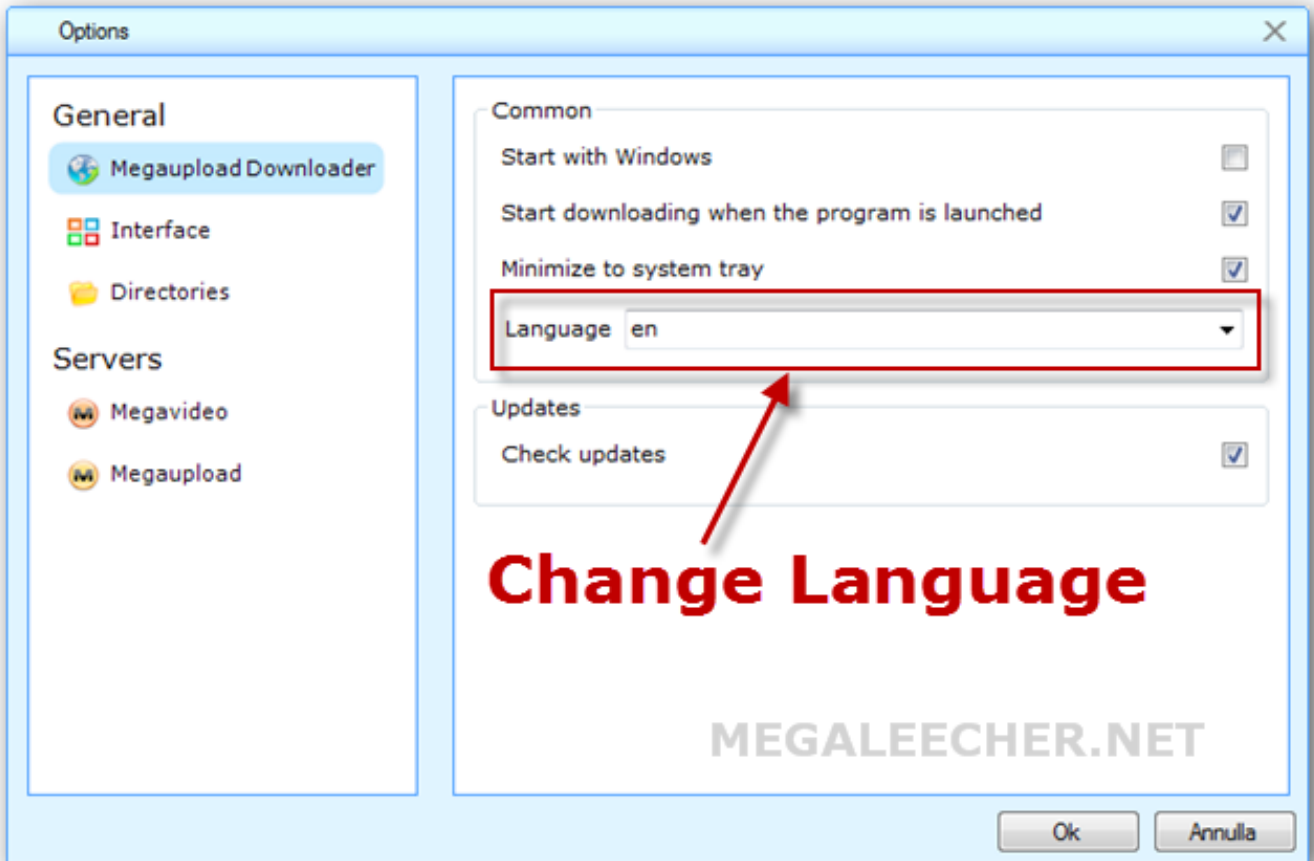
Options

General

Megaupload Downloader

Interface

Directories

Servers

Megavideo

Megaupload

Common

Start with Windows

Start downloading when the program is launched

Minimize to system tray

Language en

Updates

Check updates

Change Language

MEGALEECHER.NET

Ok

Annulla